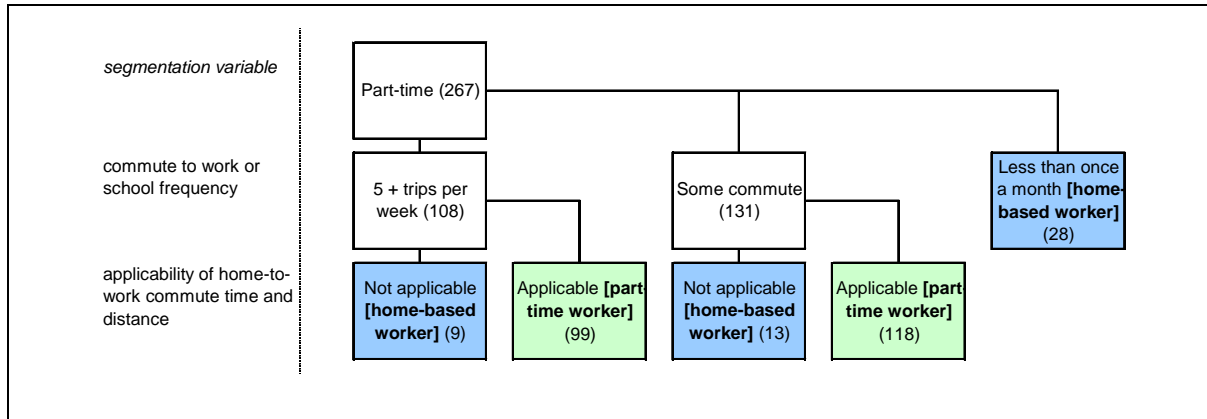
segmentation variable

commute to work or school frequency

applicability of home-to-work commute time and distance

Part-time (267)

5 + trips per week (108)

Some commute (131)

Less than once a month **[home-based worker]** (28)

Not applicable **[home-based worker]** (9)

Applicable **[part-time worker]** (99)

Not applicable **[home-based worker]** (13)

Applicable **[part-time worker]** (118)